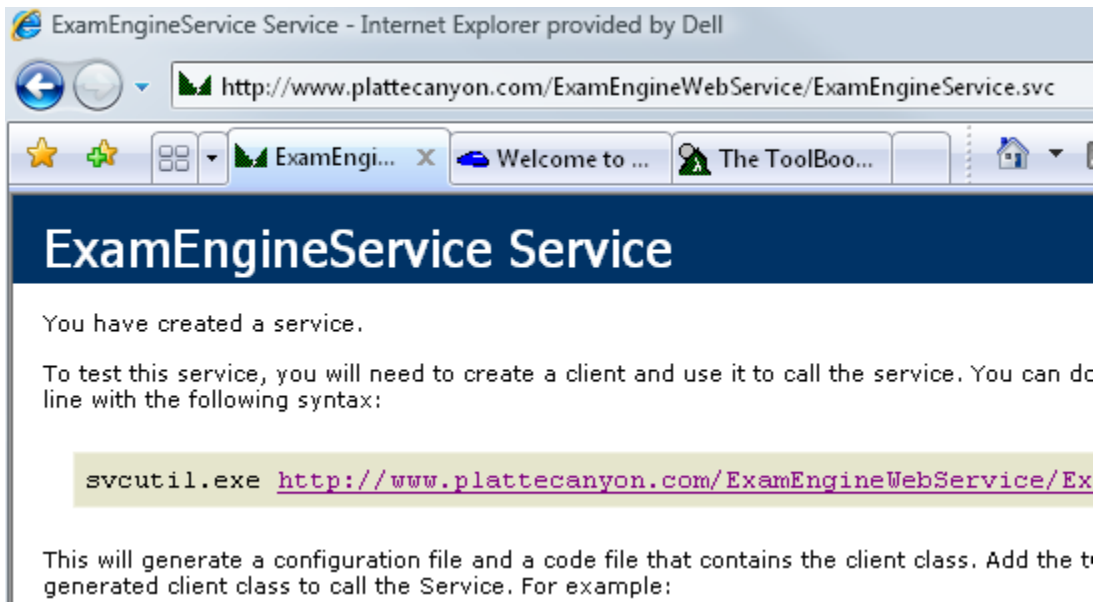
ExamEngineService Service - Internet Explorer provided by Dell

http://www.plattecanyon.com/ExamEngineWebService/ExamEngineService.svc

ExamEngi... Welcome to ... The ToolBoo...

ExamEngineService Service

You have created a service.

To test this service, you will need to create a client and use it to call the service. You can do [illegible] line with the following syntax:

svcutil.exe http://www.plattecanyon.com/ExamEngineWebService/Ex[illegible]

This will generate a configuration file and a code file that contains the client class. Add the t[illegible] generated client class to call the Service. For example: